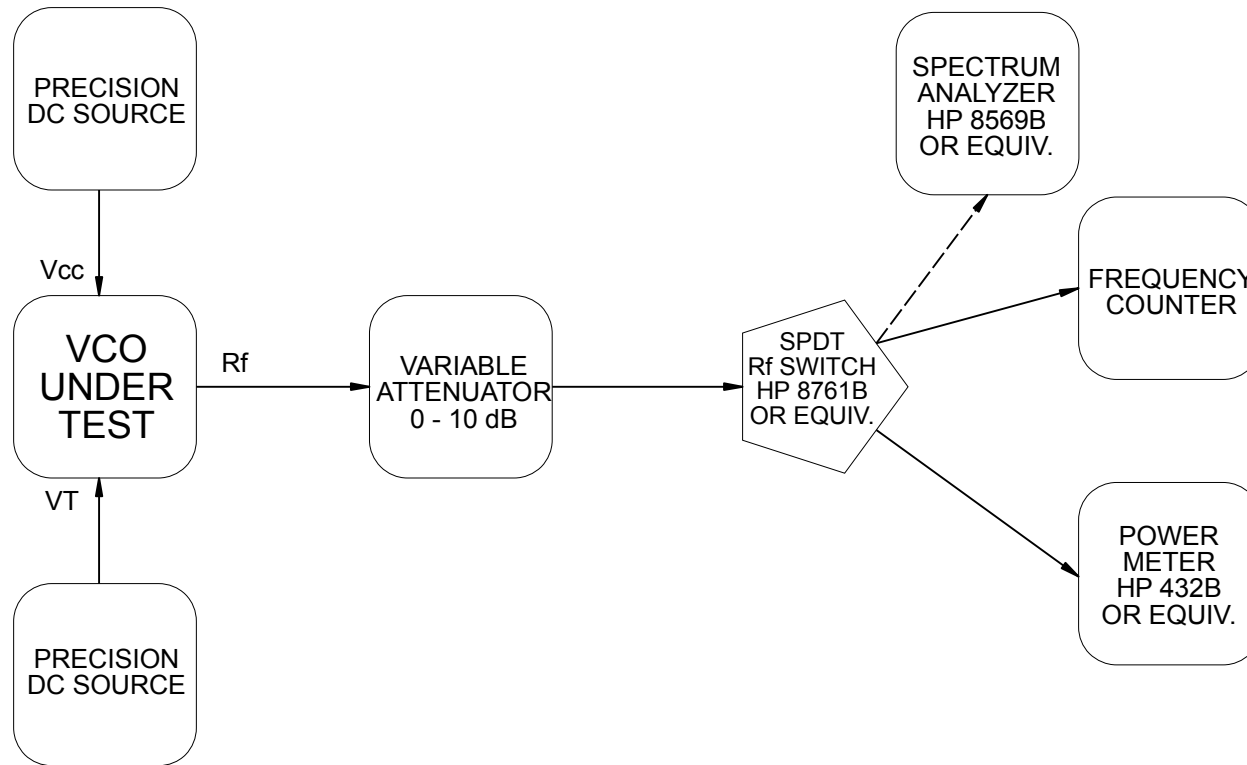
PRECISION DC SOURCE

Vcc

VCO UNDER TEST

VT

PRECISION DC SOURCE

Rf

VARIABLE ATTENUATOR 0 - 10 dB

SPDT Rf SWITCH HP 8761B OR EQUIV.

SPECTRUM ANALYZER HP 8569B OR EQUIV.

FREQUENCY COUNTER

POWER METER HP 432B OR EQUIV.